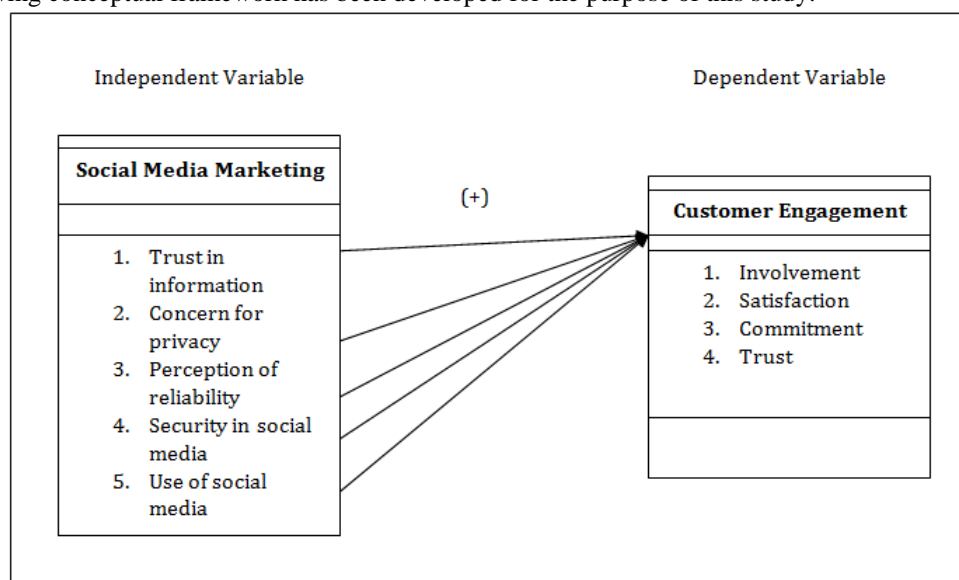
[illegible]ing conceptual framework has been developed for the purpose of this study.

Independent Variable

Dependent Variable

Social Media Marketing

1. Trust in information
2. Concern for privacy
3. Perception of reliability
4. Security in social media
5. Use of social media

(+)

Customer Engagement

1. Involvement
2. Satisfaction
3. Commitment
4. Trust